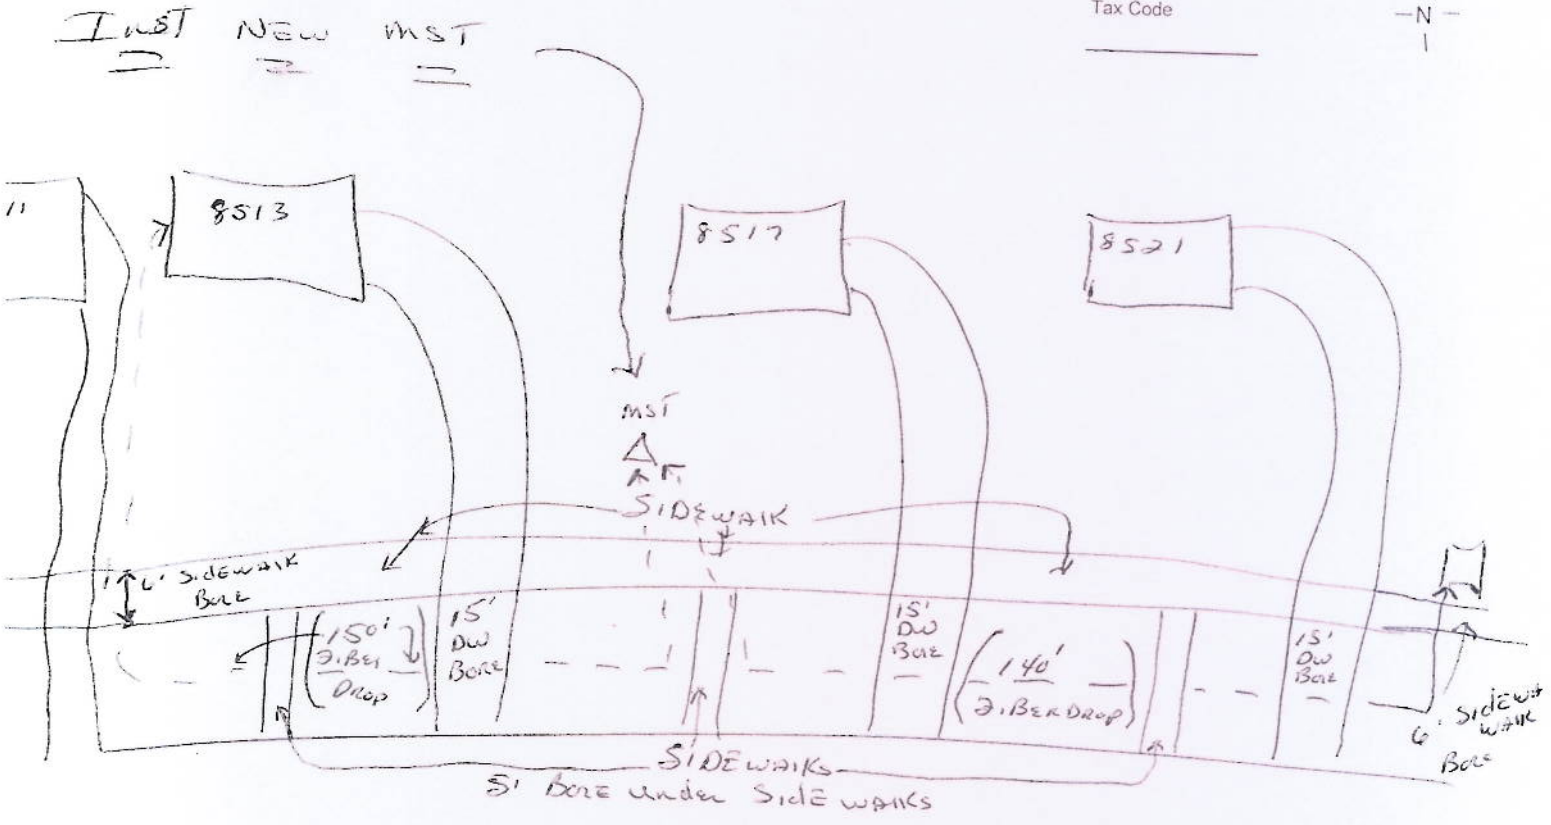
INST NEW MST
2 2 2

Tax Code

N

8513

8517

8521

MST

SIDEWALK

6' SIDEWALK BORE

150' FIBER DROP

15' DW BORE

15' DW BORE

140' FIBER DROP

15' DW BORE

6' SIDEWALK BORE

SIDEWALKS
5' BORE Under SIDEWALKS